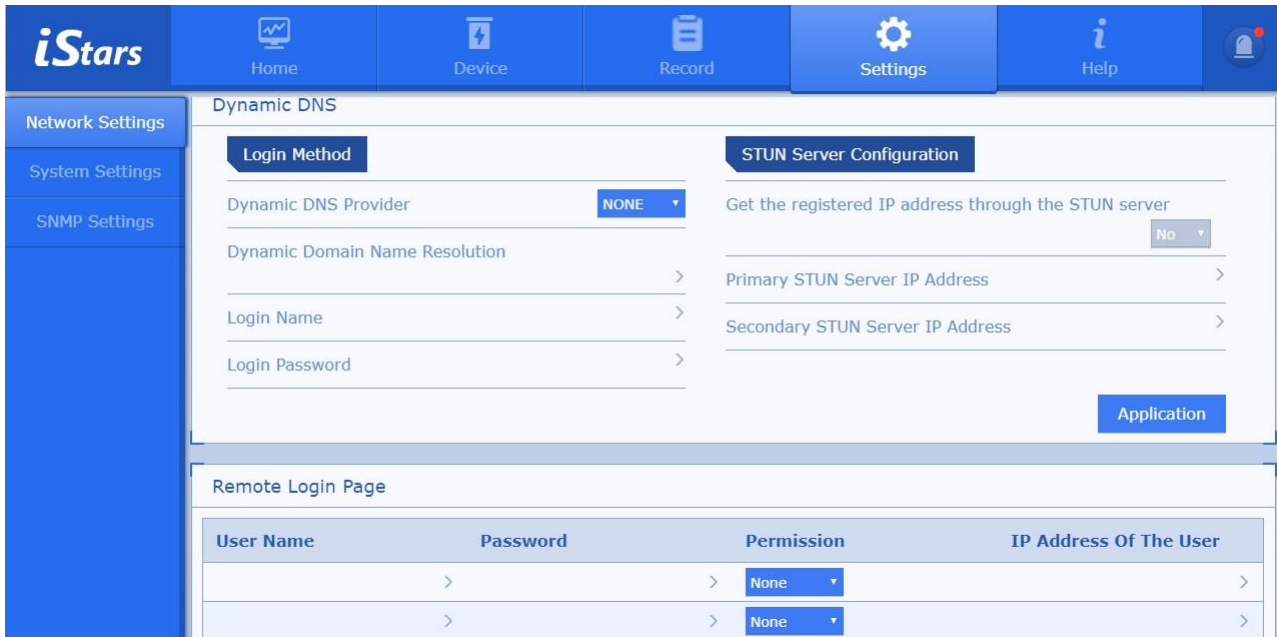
iStars

Home Device Record Settings Help

Network Settings
System Settings
SNMP Settings

Dynamic DNS

Login Method

Dynamic DNS Provider NONE

Dynamic Domain Name Resolution

Login Name

Login Password

STUN Server Configuration

Get the registered IP address through the STUN server No

Primary STUN Server IP Address

Secondary STUN Server IP Address

Application

Remote Login Page

| User Name | Password | Permission | IP Address Of The User |
|---|---|---|---|
| | | None | |
| | | None | |